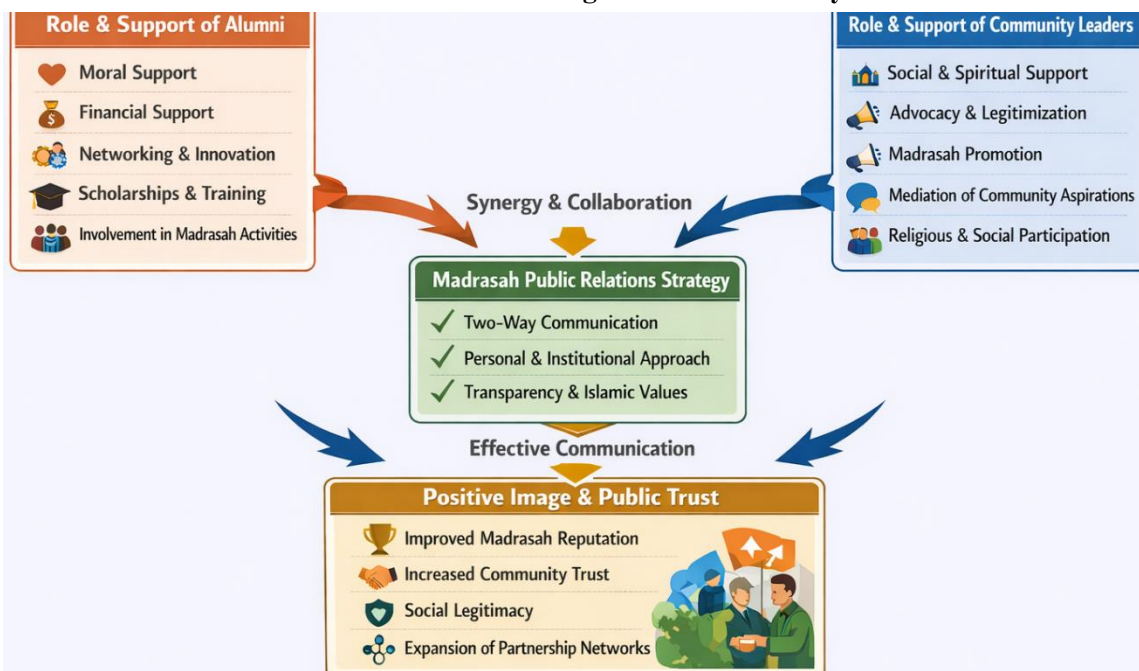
Role & Support of Alumni

Moral Support
Financial Support
Networking & Innovation
Scholarships & Training
Involvement in Madrasah Activities

Role & Support of Community Leaders

Social & Spiritual Support
Advocacy & Legitimization
Madrasah Promotion
Mediation of Community Aspirations
Religious & Social Participation

Synergy & Collaboration

Madrasah Public Relations Strategy

Two-Way Communication
Personal & Institutional Approach
Transparency & Islamic Values

Effective Communication

Positive Image & Public Trust

Improved Madrasah Reputation
Increased Community Trust
Social Legitimacy
Expansion of Partnership Networks